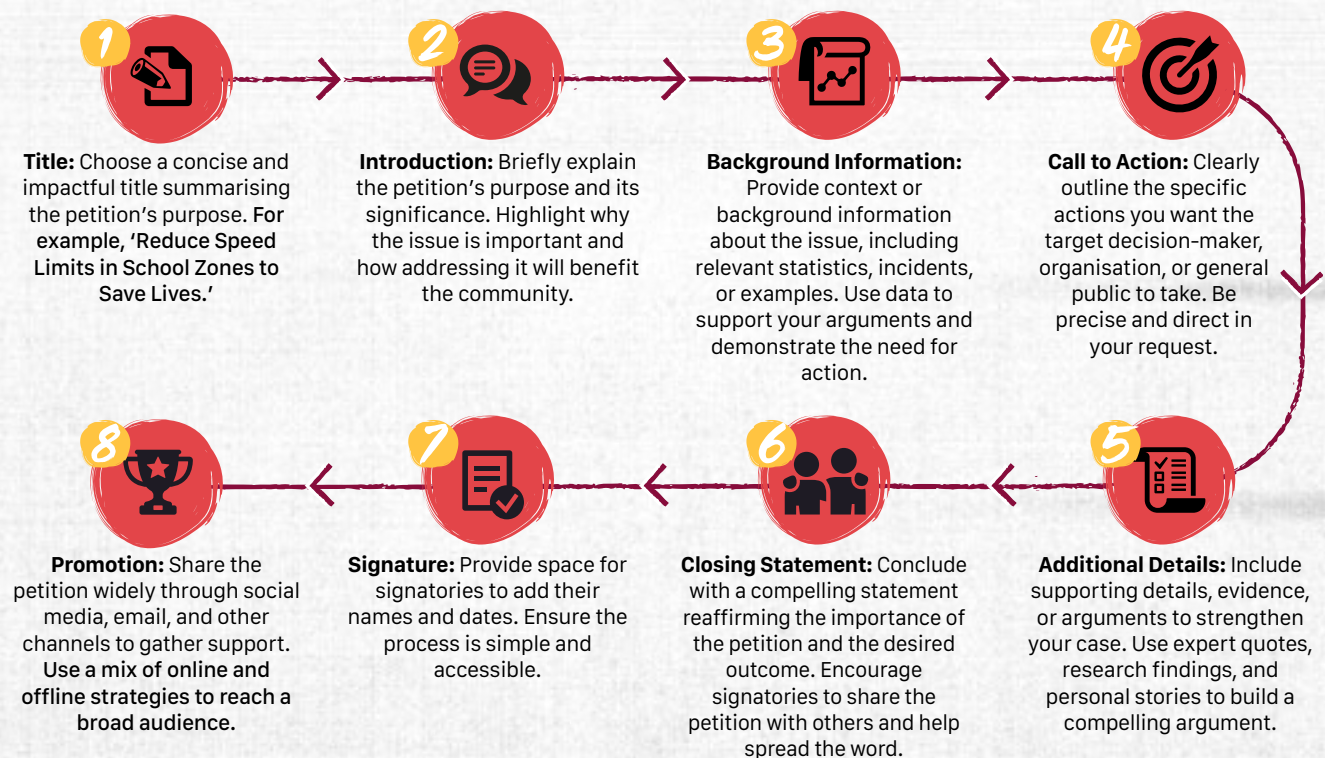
1

**Title:** Choose a concise and impactful title summarising the petition's purpose. **For example, 'Reduce Speed Limits in School Zones to Save Lives.'**

2

**Introduction:** Briefly explain the petition's purpose and its significance. Highlight why the issue is important and how addressing it will benefit the community.

3

**Background Information:** Provide context or background information about the issue, including relevant statistics, incidents, or examples. Use data to support your arguments and demonstrate the need for action.

4

**Call to Action:** Clearly outline the specific actions you want the target decision-maker, organisation, or general public to take. Be precise and direct in your request.

5

**Additional Details:** Include supporting details, evidence, or arguments to strengthen your case. Use expert quotes, research findings, and personal stories to build a compelling argument.

6

**Closing Statement:** Conclude with a compelling statement reaffirming the importance of the petition and the desired outcome. Encourage signatories to share the petition with others and help spread the word.

7

**Signature:** Provide space for signatories to add their names and dates. Ensure the process is simple and accessible.

8

**Promotion:** Share the petition widely through social media, email, and other channels to gather support. **Use a mix of online and offline strategies to reach a broad audience.**